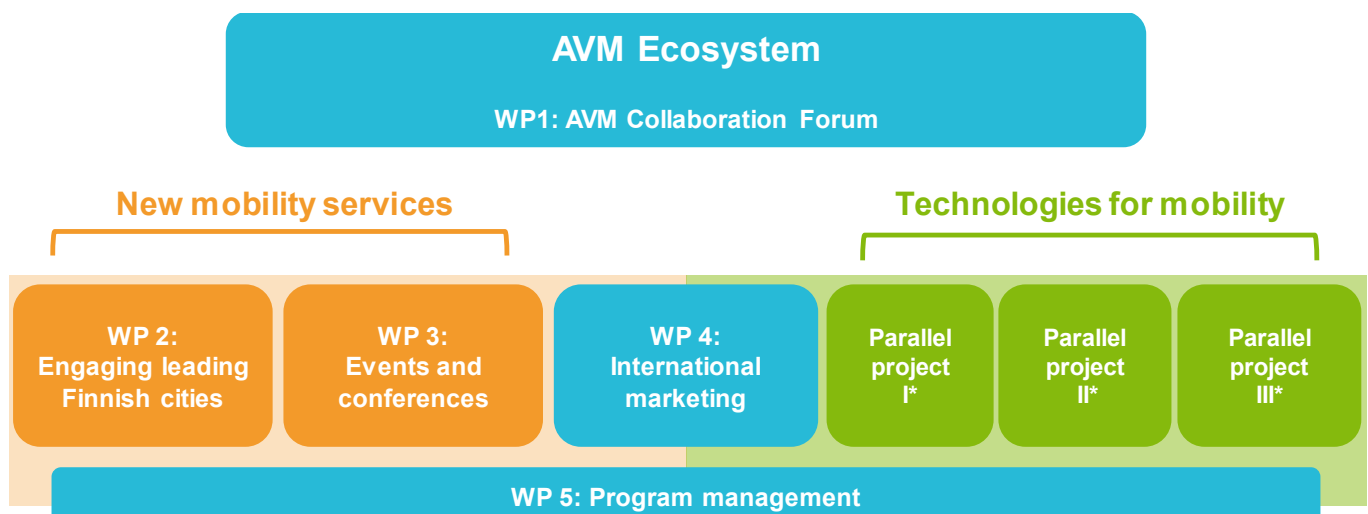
AVM Ecosystem

WP1: AVM Collaboration Forum

New mobility services

Technologies for mobility

WP 2: Engaging leading Finnish cities

WP 3: Events and conferences

WP 4: International marketing

Parallel project I*

Parallel project II*

Parallel project III*

WP 5: Program management